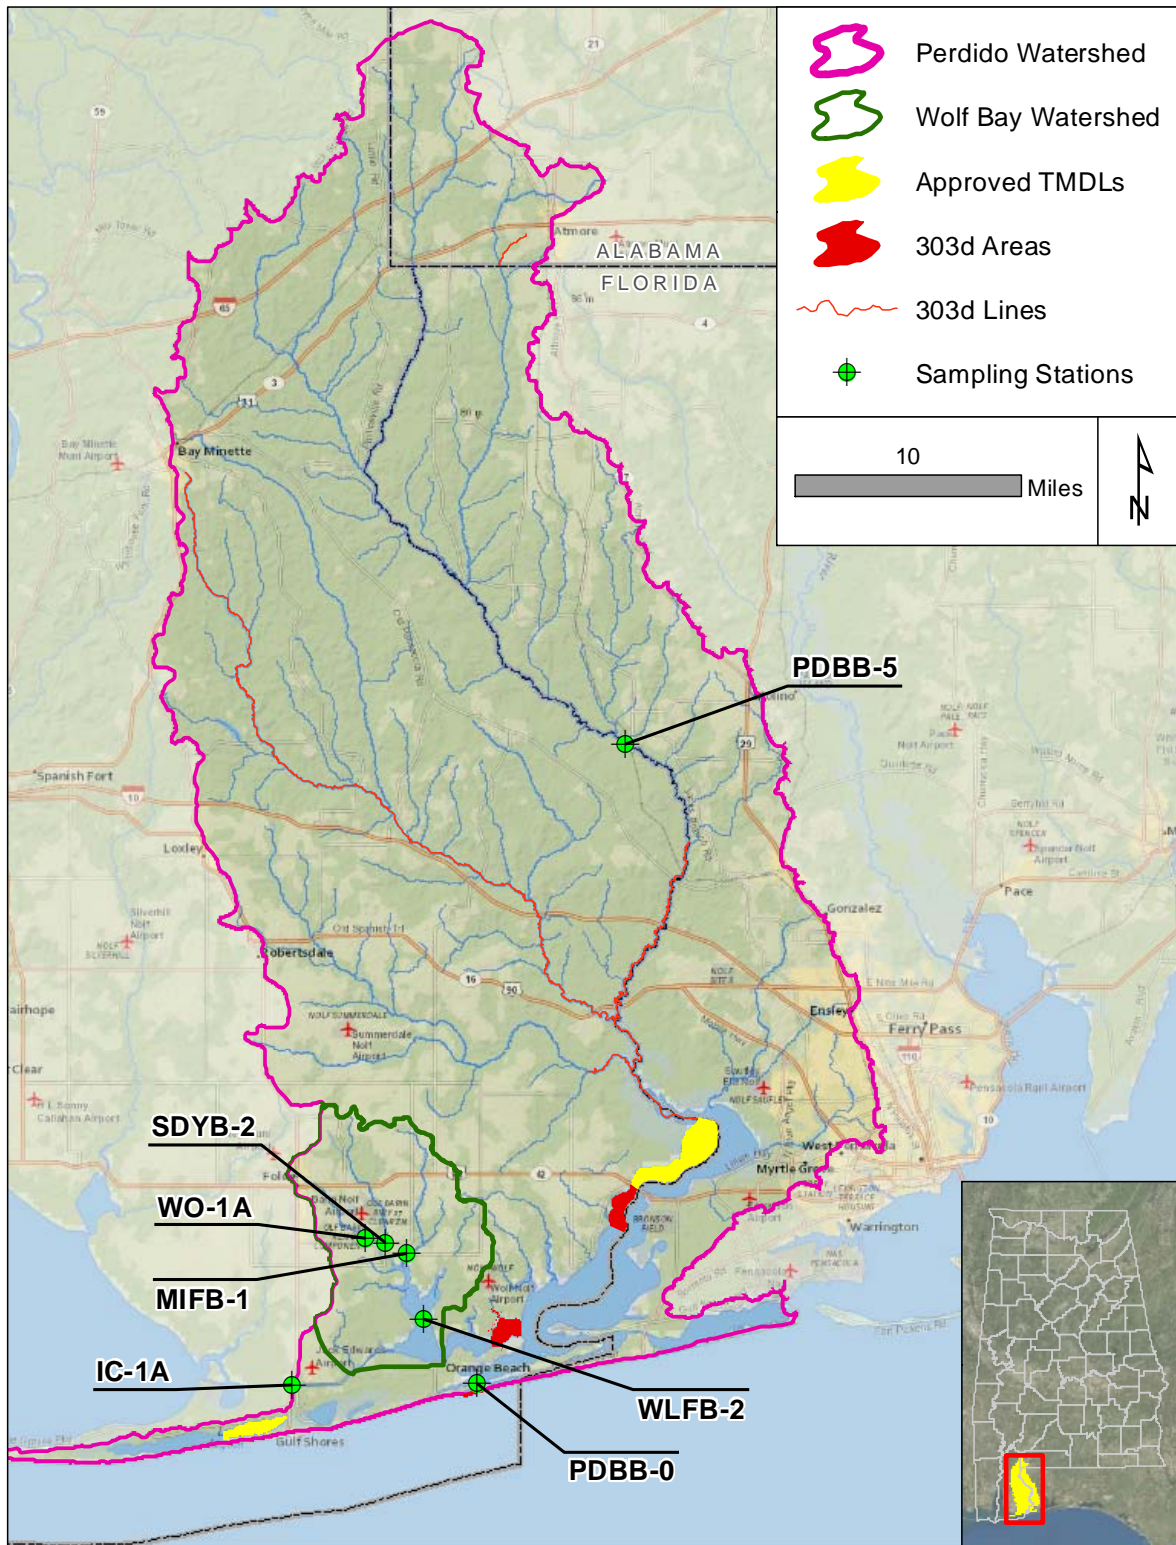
Perdido Watershed
Wolf Bay Watershed
Approved TMDLs
303d Areas
303d Lines
Sampling Stations

10
Miles

N

ALABAMA
FLORIDA

Atmore
Bay Minette
Spanish Fort
Loxley
Robertsdale
Fairhope
Clear
Summerdale
Foley
Gonzalez
Ensley
Ferry Pass
Myrtle Grove
West
Warrington
Orange Beach
Gulf Shores

PDBB-5
SDYB-2
WO-1A
MIFB-1
IC-1A
WLFB-2
PDBB-0